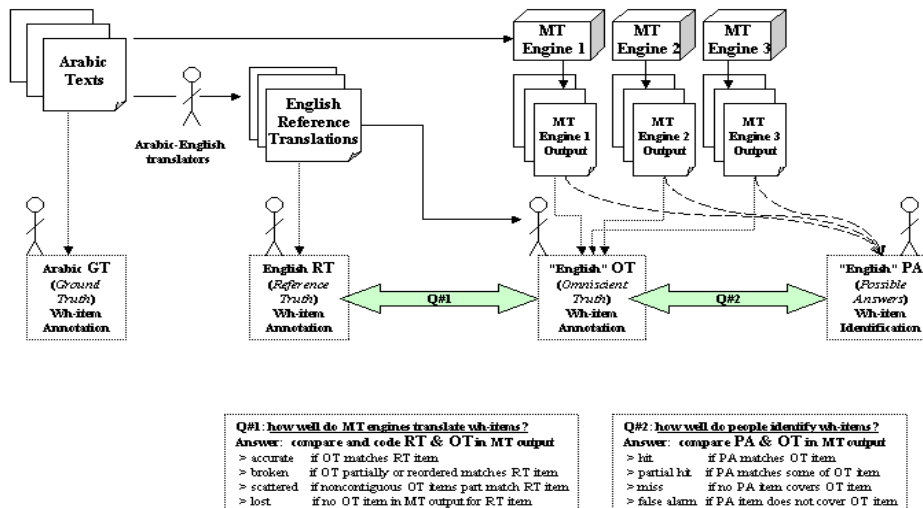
Arabic Texts

Arabic-English translators

English Reference Translations

MT Engine 1

MT Engine 2

MT Engine 3

MT Engine 1 Output

MT Engine 2 Output

MT Engine 3 Output

Arabic GT (Ground Truth) Wh-item Annotation

English RT (Reference Truth) Wh-item Annotation

Q#1

"English" OT (Omniscient Truth) Wh-item Annotation

Q#2

"English" PA (Possible Answers) Wh-item Identification

Q#1: how well do MT engines translate wh-items?
Answer: compare and code RT & OT in MT output
> accurate if OT matches RT item
> broken if OT partially or reordered matches RT item
> scattered if noncontiguous OT items part match RT item
> lost if no OT item in MT output for RT item

Q#2: how well do people identify wh-items?
Answer: compare PA & OT in MT output
> hit if PA matches OT item
> partial hit if PA matches some of OT item
> miss if no PA item covers OT item
> false alarm if PA item does not cover OT item